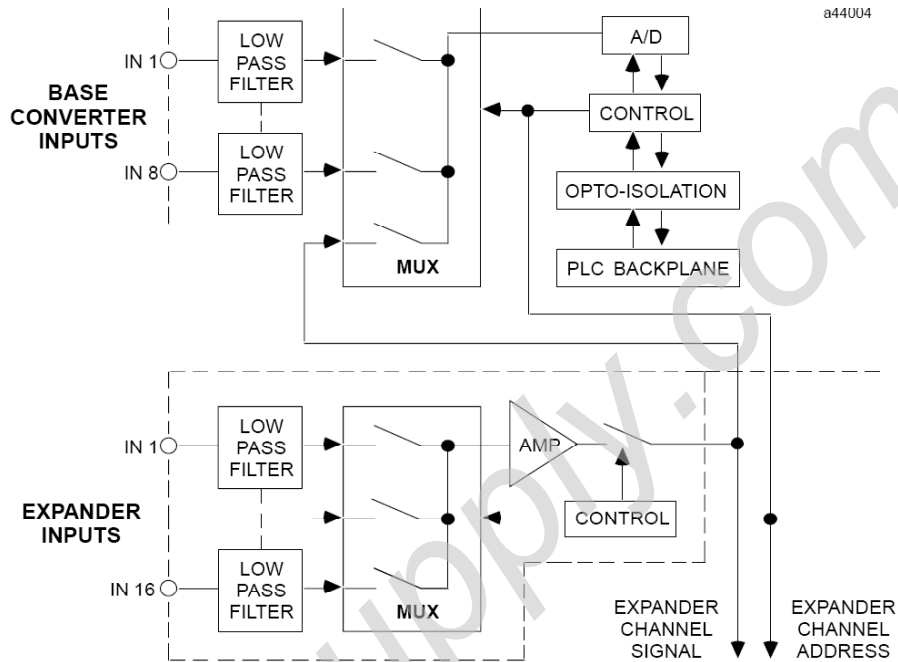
a44004

IN 1

LOW PASS FILTER

BASE CONVERTER INPUTS

IN 8

LOW PASS FILTER

MUX

A/D

CONTROL

OPTO-ISOLATION

PLC BACKPLANE

IN 1

LOW PASS FILTER

EXPANDER INPUTS

IN 16

LOW PASS FILTER

MUX

AMP

CONTROL

EXPANDER CHANNEL SIGNAL

EXPANDER CHANNEL ADDRESS

...pply.com